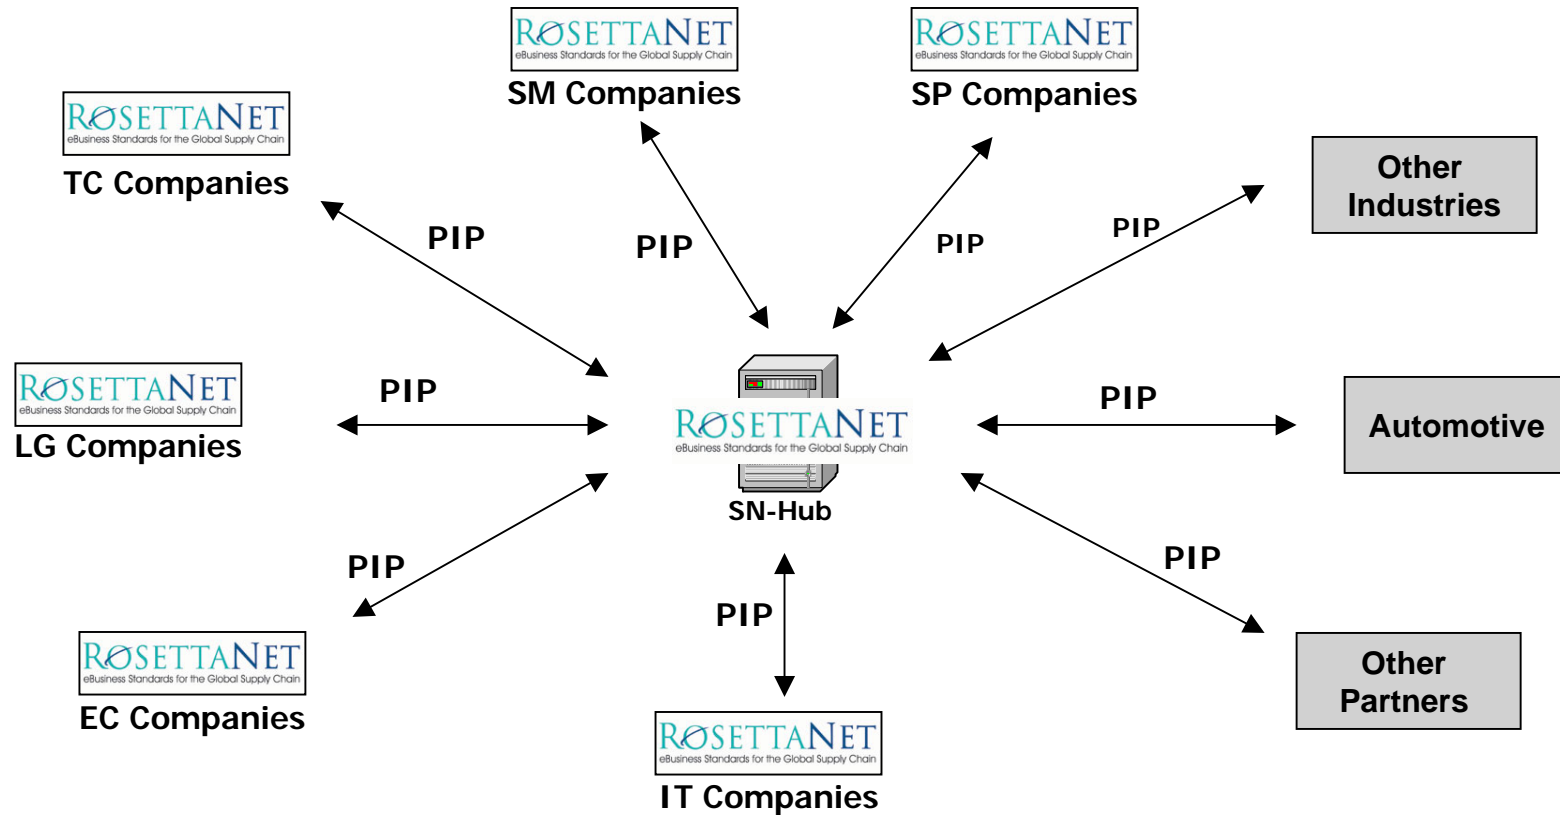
ROSETTANET
eBusiness Standards for the Global Supply Chain
SM Companies

ROSETTANET
eBusiness Standards for the Global Supply Chain
SP Companies

ROSETTANET
eBusiness Standards for the Global Supply Chain
TC Companies

Other Industries

PIP

PIP

PIP

PIP

ROSETTANET
eBusiness Standards for the Global Supply Chain
LG Companies

PIP

ROSETTANET
eBusiness Standards for the Global Supply Chain
SN-Hub

PIP

Automotive

PIP

PIP

PIP

ROSETTANET
eBusiness Standards for the Global Supply Chain
EC Companies

Other Partners

ROSETTANET
eBusiness Standards for the Global Supply Chain
IT Companies